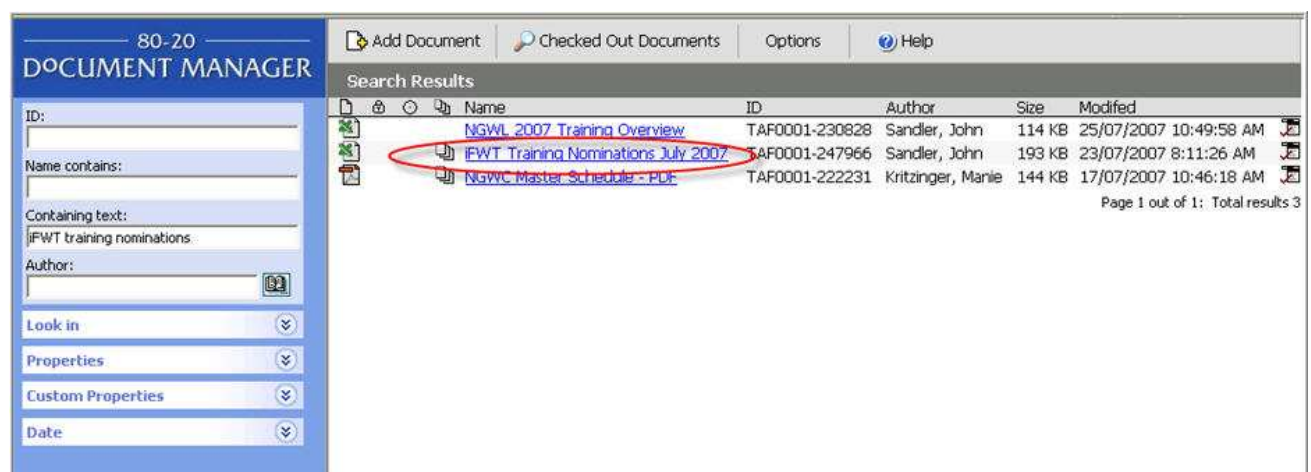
80-20
DOCUMENT MANAGER

ID:

Name contains:

Containing text:
iFWT training nominations

Author:

Look in

Properties

Custom Properties

Date

Add Document | Checked Out Documents | Options | Help

Search Results

| Name | ID | Author | Size | Modifed |
|---|---|---|---|---|
| NGWL 2007 Training Overview | TAF0001-230828 | Sandler, John | 114 KB | 25/07/2007 10:49:58 AM |
| iFWT Training Nominations July 2007 | TAF0001-247966 | Sandler, John | 193 KB | 23/07/2007 8:11:26 AM |
| NGWC Master Schedule - PDF | TAF0001-222231 | Kritzinger, Manie | 144 KB | 17/07/2007 10:46:18 AM |

Page 1 out of 1: Total results 3